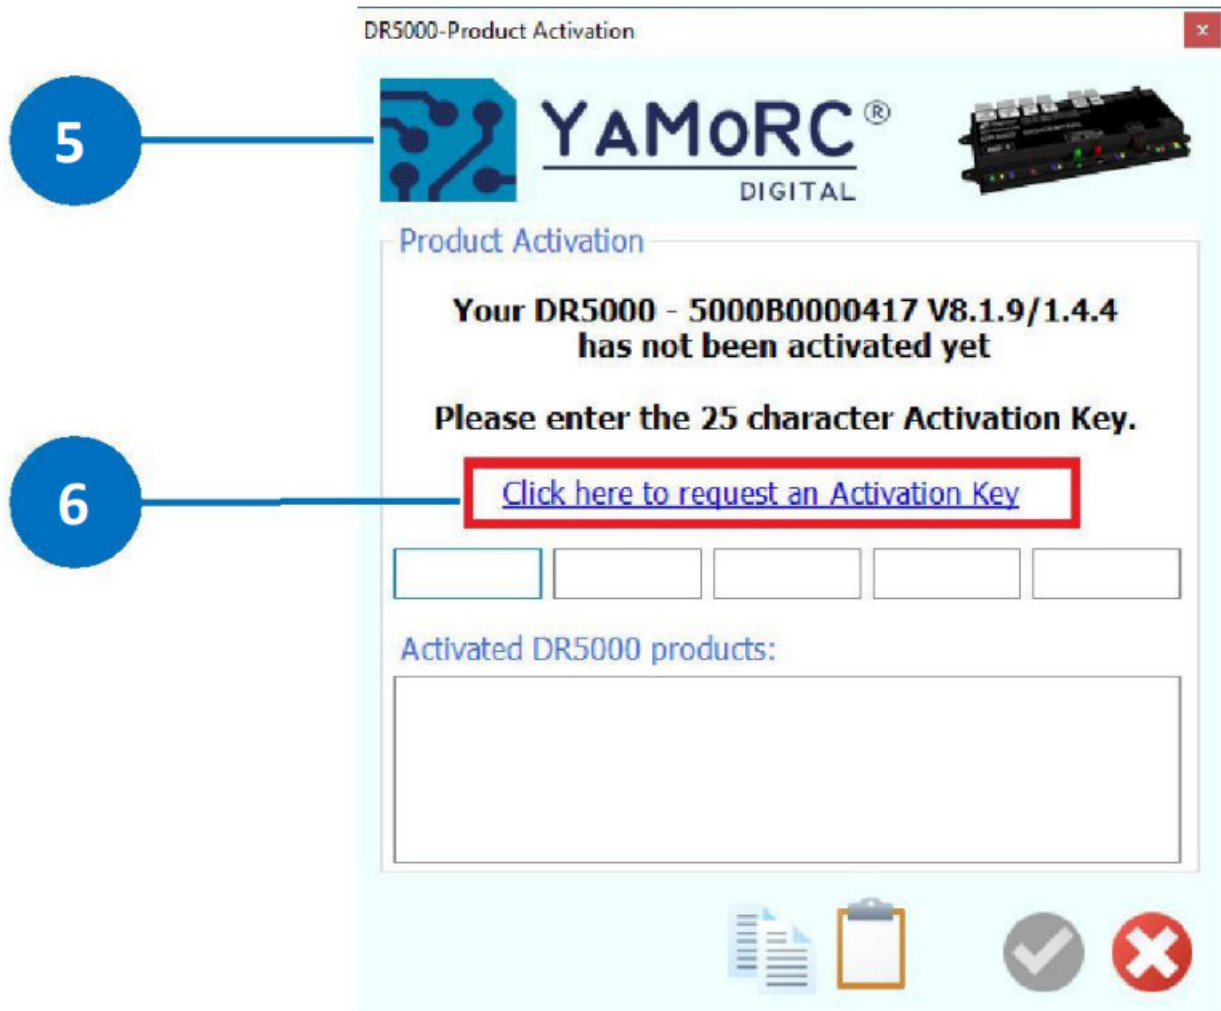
DR5000-Product Activation

×

5

YAMoRC®
DIGITAL

Product Activation

Your DR5000 - 5000B0000417 V8.1.9/1.4.4
has not been activated yet

Please enter the 25 character Activation Key.

6

Click here to request an Activation Key

Activated DR5000 products: